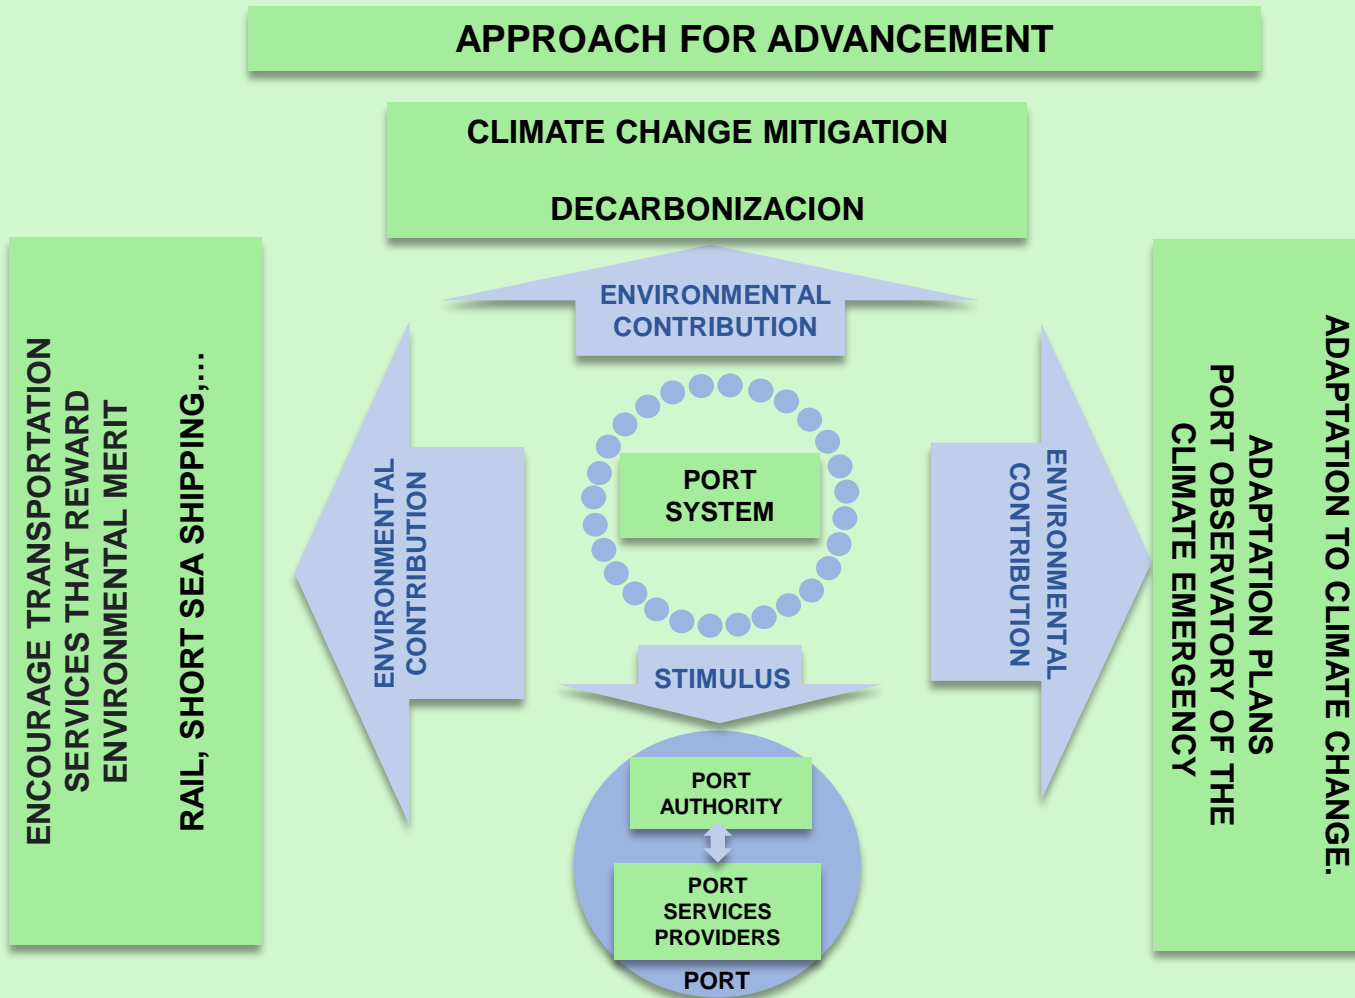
APPROACH FOR ADVANCEMENT

CLIMATE CHANGE MITIGATION

DECARBONIZACION

ENCOURAGE TRANSPORTATION SERVICES THAT REWARD ENVIRONMENTAL MERIT

RAIL, SHORT SEA SHIPPING,...

ENVIRONMENTAL CONTRIBUTION

ENVIRONMENTAL CONTRIBUTION

PORT SYSTEM

ENVIRONMENTAL CONTRIBUTION

STIMULUS

PORT AUTHORITY

PORT SERVICES PROVIDERS

PORT

ADAPTATION TO CLIMATE CHANGE.

ADAPTATION PLANS

PORT OBSERVATORY OF THE CLIMATE EMERGENCY